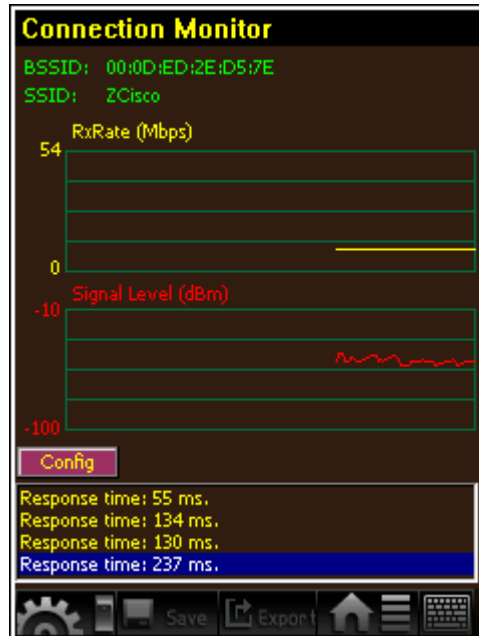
Connection Monitor

BSSID: 00:0D:ED:2E:D5:7E
SSID: ZCisco

RxRate (Mbps)
54
0

Signal Level (dBm)
-10
-100

Config

Response time: 55 ms.
Response time: 134 ms.
Response time: 130 ms.
Response time: 237 ms.

Save
Export